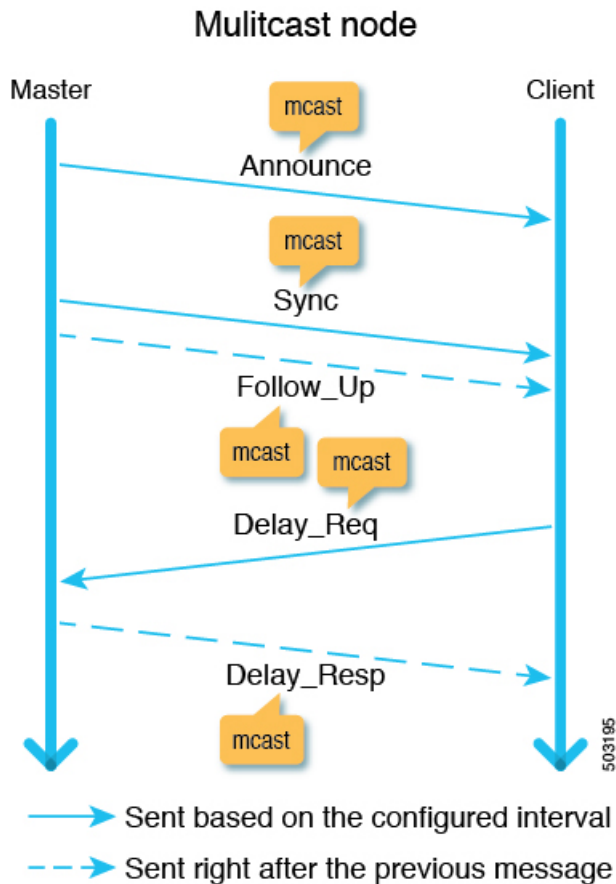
Mulitcast node

Master

Client

mcast

Announce

mcast

Sync

Follow_Up

mcast

mcast

Delay_Req

Delay_Resp

mcast

503195

Sent based on the configured interval

Sent right after the previous message